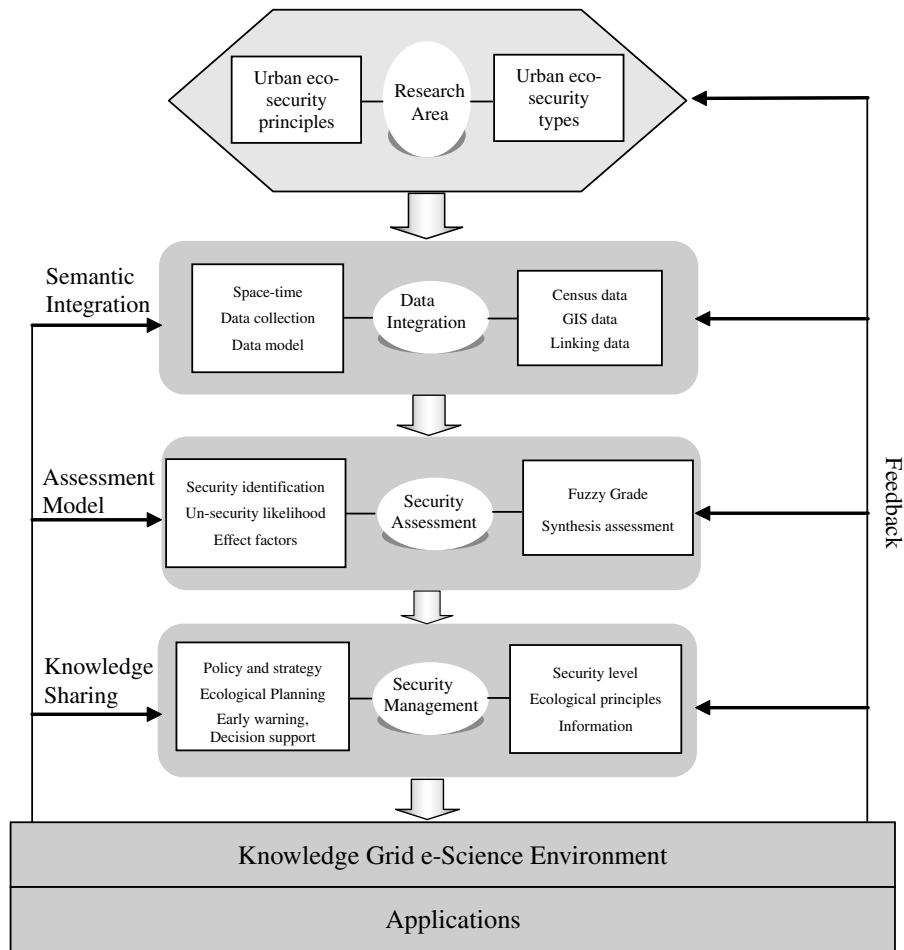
Urban eco-security principles

Research Area

Urban eco-security types

Semantic Integration

Space-time
Data collection
Data model

Data Integration

Census data
GIS data
Linking data

Assessment Model

Security identification
Un-security likelihood
Effect factors

Security Assessment

Fuzzy Grade
Synthesis assessment

Feedback

Knowledge Sharing

Policy and strategy
Ecological Planning
Early warning,
Decision support

Security Management

Security level
Ecological principles
Information

Knowledge Grid e-Science Environment

Applications